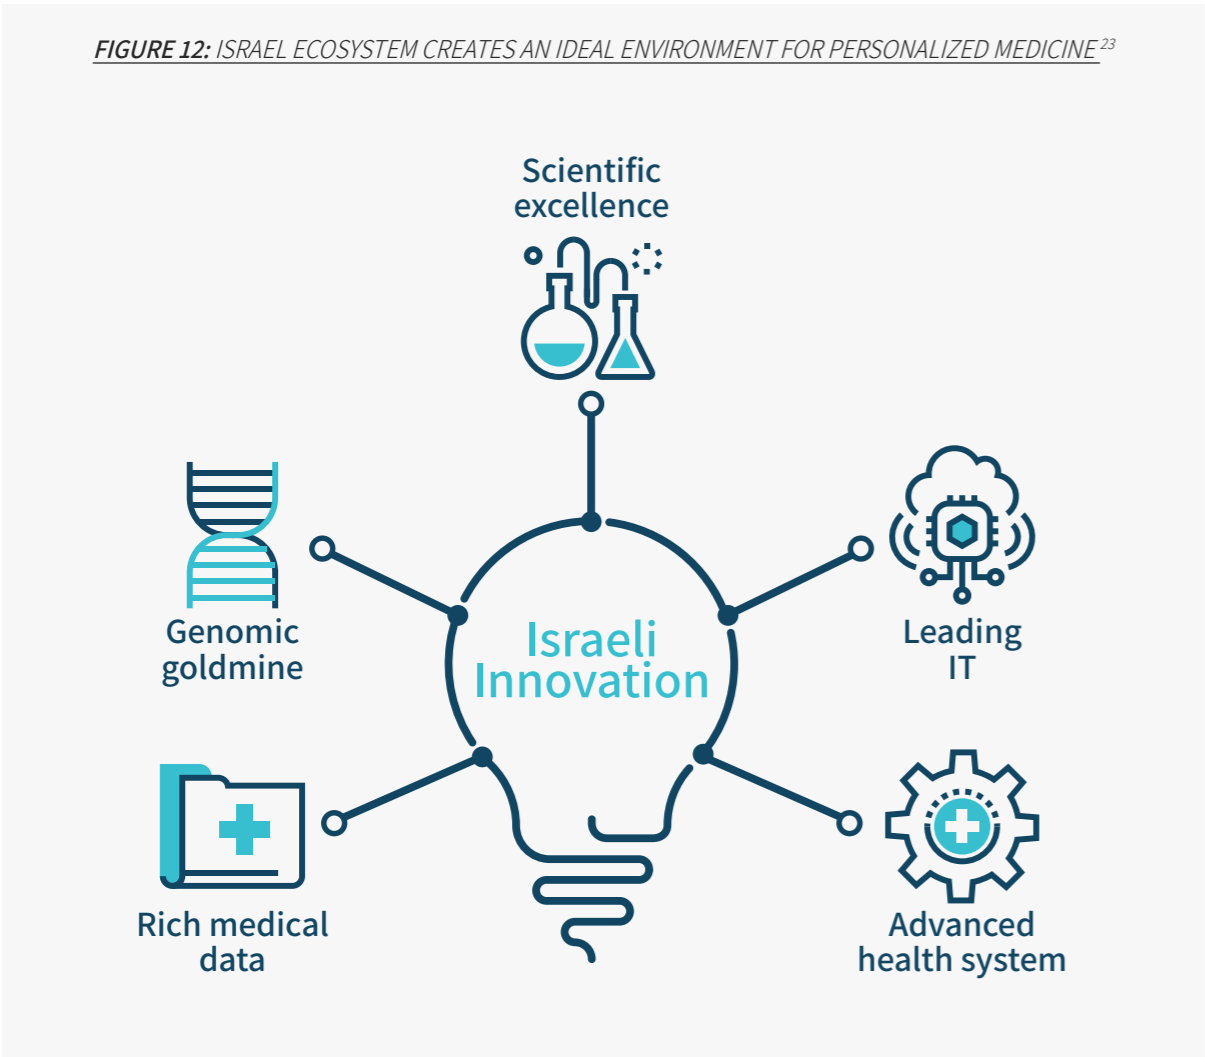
FIGURE 12: ISRAEL ECOSYSTEM CREATES AN IDEAL ENVIRONMENT FOR PERSONALIZED MEDICINE $^{23}$

Scientific excellence

Genomic goldmine

Israeli Innovation

Leading IT

Rich medical data

Advanced health system